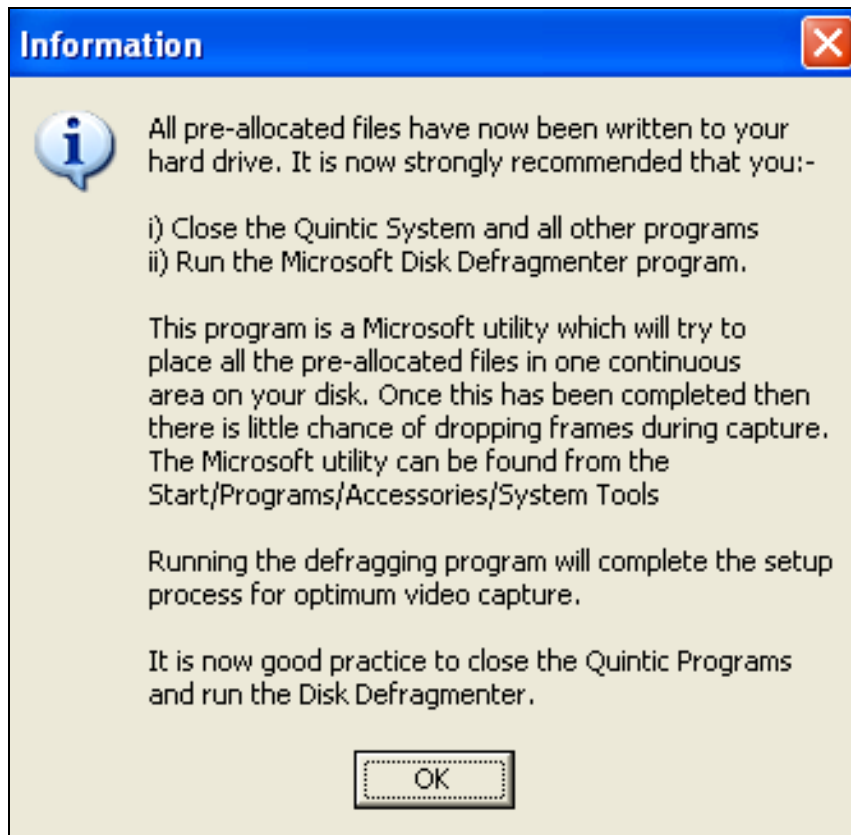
Information

All pre-allocated files have now been written to your hard drive. It is now strongly recommended that you:-

i) Close the Quintic System and all other programs
ii) Run the Microsoft Disk Defragmenter program.

This program is a Microsoft utility which will try to place all the pre-allocated files in one continuous area on your disk. Once this has been completed then there is little chance of dropping frames during capture. The Microsoft utility can be found from the Start/Programs/Accessories/System Tools

Running the defragging program will complete the setup process for optimum video capture.

It is now good practice to close the Quintic Programs and run the Disk Defragmenter.

OK